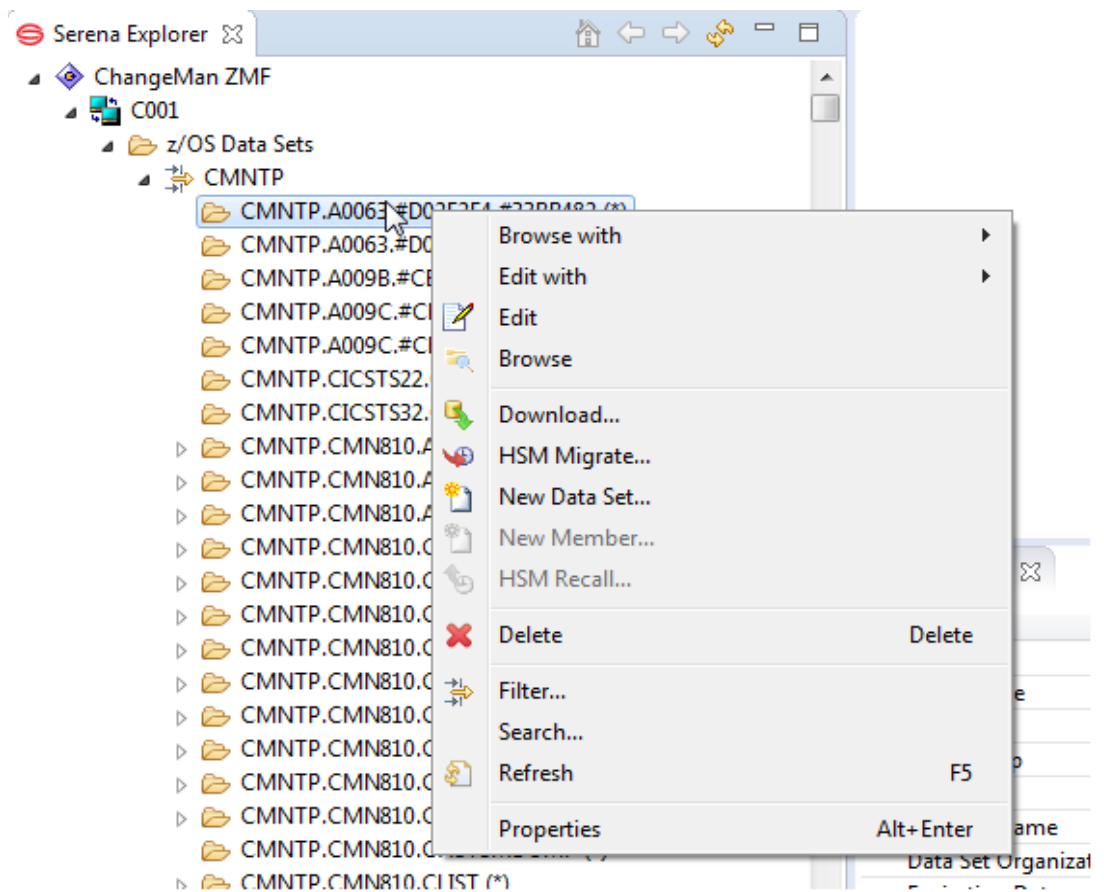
Serena Explorer

ChangeMan ZMF
C001
z/OS Data Sets
CMNTP
CMNTP.A0063.#D0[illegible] (*)
CMNTP.A0063.#D0
CMNTP.A009B.#CE
CMNTP.A009C.#CI
CMNTP.A009C.#CI
CMNTP.CICSTS22.
CMNTP.CICSTS32.
CMNTP.CMN810.A
CMNTP.CMN810.A
CMNTP.CMN810.A
CMNTP.CMN810.C
CMNTP.CMN810.C
CMNTP.CMN810.C
CMNTP.CMN810.C
CMNTP.CMN810.C
CMNTP.CMN810.C
CMNTP.CMN810.C
CMNTP.CMN810.C
CMNTP.CMN810.C
CMNTP.CMN810.C
CMNTP.CMN810.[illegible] (*)
CMNTP.CMN810.CLIST (*)

Browse with
Edit with
Edit
Browse
Download...
HSM Migrate...
New Data Set...
New Member...
HSM Recall...
Delete Delete
Filter...
Search...
Refresh F5
Properties Alt+Enter

e
p
ame
Data Set Organizat